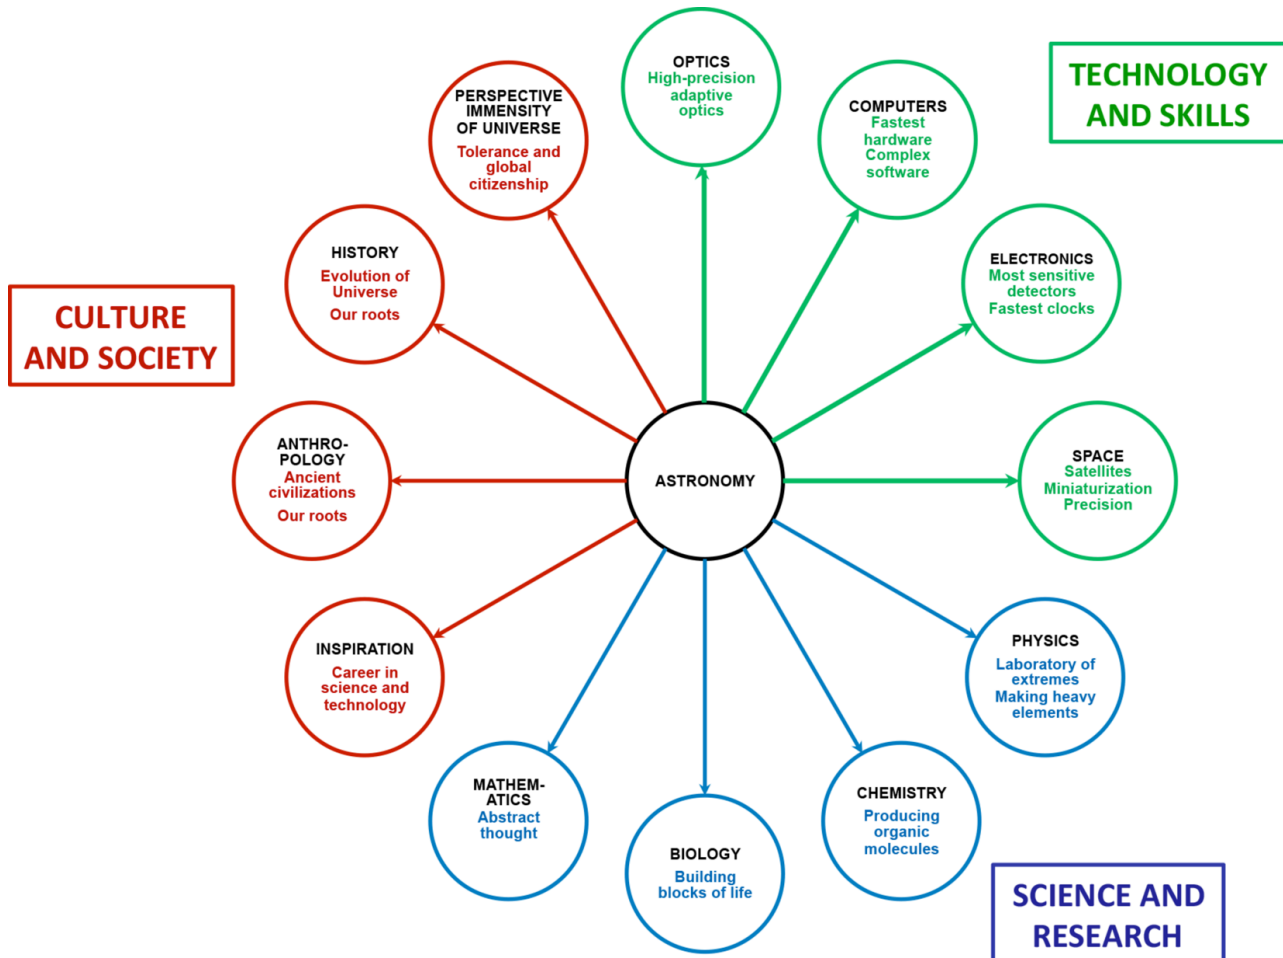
TECHNOLOGY AND SKILLS

CULTURE AND SOCIETY

OPTICS
High-precision adaptive optics

COMPUTERS
Fastest hardware
Complex software

PERSPECTIVE IMMENSITY OF UNIVERSE
Tolerance and global citizenship

HISTORY
Evolution of Universe
Our roots

ELECTRONICS
Most sensitive detectors
Fastest clocks

ANTHROPOLOGY
Ancient civilizations
Our roots

ASTRONOMY

SPACE
Satellites
Miniaturization
Precision

INSPIRATION
Career in science and technology

PHYSICS
Laboratory of extremes
Making heavy elements

MATHEMATICS
Abstract thought

BIOLOGY
Building blocks of life

CHEMISTRY
Producing organic molecules

SCIENCE AND RESEARCH